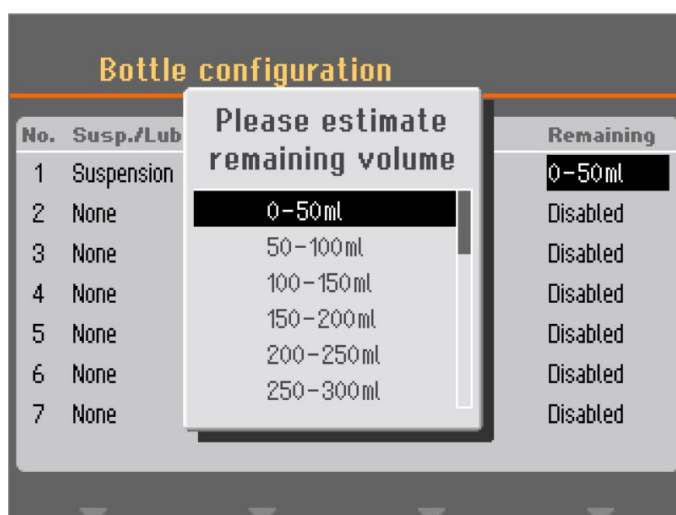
Bottle configuration

| No. | Susp./Lub | Remaining |
|---|---|---|
| 1 | Suspension | 0-50ml |
| 2 | None | Disabled |
| 3 | None | Disabled |
| 4 | None | Disabled |
| 5 | None | Disabled |
| 6 | None | Disabled |
| 7 | None | Disabled |

Please estimate remaining volume

0-50ml
50-100ml
100-150ml
150-200ml
200-250ml
250-300ml